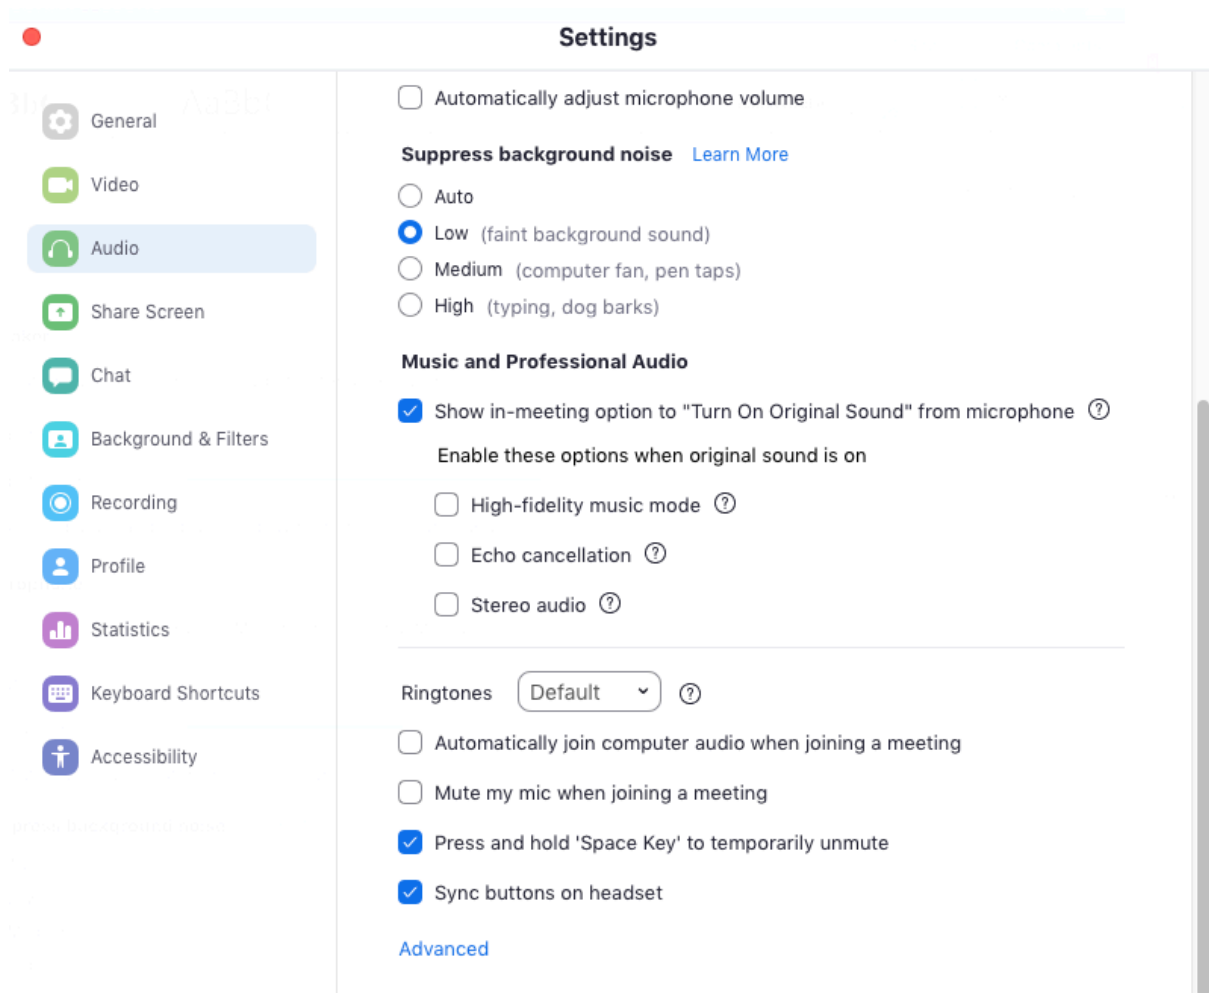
Settings

General
Video
Audio
Share Screen
Chat
Background & Filters
Recording
Profile
Statistics
Keyboard Shortcuts
Accessibility

Automatically adjust microphone volume

Suppress background noise Learn More

Auto
Low (faint background sound)
Medium (computer fan, pen taps)
High (typing, dog barks)

Music and Professional Audio

Show in-meeting option to "Turn On Original Sound" from microphone ?

Enable these options when original sound is on

High-fidelity music mode ?
Echo cancellation ?
Stereo audio ?

Ringtones Default ?

Automatically join computer audio when joining a meeting
Mute my mic when joining a meeting
Press and hold 'Space Key' to temporarily unmute
Sync buttons on headset

Advanced